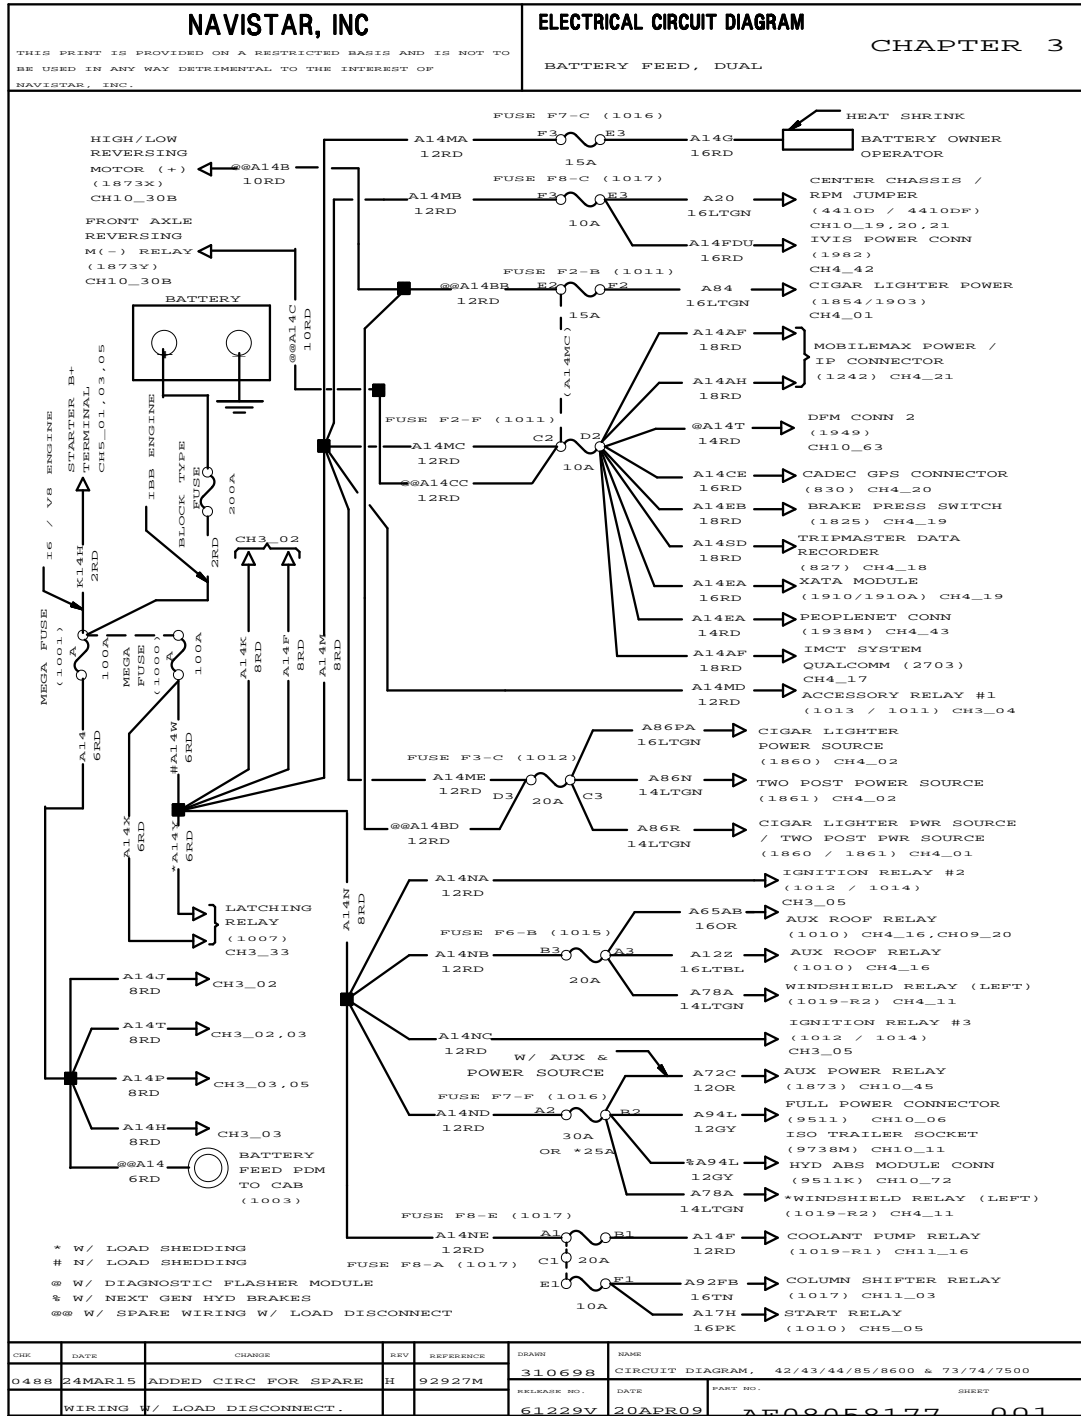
NAVISTAR, INC

THIS PRINT IS PROVIDED ON A RESTRICTED BASIS AND IS NOT TO BE USED IN ANY WAY DETRIMENTAL TO THE INTEREST OF NAVISTAR, INC.

ELECTRICAL CIRCUIT DIAGRAM

BATTERY FEED, DUAL

CHAPTER 3

HIGH/LOW REVERSING MOTOR (+) (1873X) CH10_30B

@@A14B 10RD

FRONT AXLE REVERSING M(-) RELAY (1873Y) CH10_30B

BATTERY

@@A14C 10RD

FUSE F7-C (1016)
A14MA 12RD
F3 E3
15A
A14G 16RD
HEAT SHRINK
BATTERY OWNER OPERATOR

FUSE F8-C (1017)
A14MB 12RD
F3 E3
10A
A20 16LTGN
CENTER CHASSIS / RPM JUMPER (4410D / 4410DF) CH10_19,20,21
A14FDU 16RD
IVIS POWER CONN (1982) CH4_42

FUSE F2-B (1011)
@@A14BB 12RD
E2 F2
15A
A84 16LTGN
CIGAR LIGHTER POWER (1854/1903) CH4_01

(A14MC)

A14AF 18RD
A14AH 18RD
MOBILEMAX POWER / IP CONNECTOR (1242) CH4_21

FUSE F2-F (1011)
A14MC 12RD
@@A14CC 12RD
C2 D2
10A

@A14T 14RD
DFM CONN 2 (1949) CH10_63

A14CE 16RD
CADEC GPS CONNECTOR (830) CH4_20

A14EB 18RD
BRAKE PRESS SWITCH (1825) CH4_19

A14SD 18RD
TRIPMASTER DATA RECORDER (827) CH4_18

A14EA 16RD
XATA MODULE (1910/1910A) CH4_19

A14EA 14RD
PEOPLENET CONN (1938M) CH4_43

A14AF 18RD
IMCT SYSTEM QUALCOMM (2703) CH4_17

A14MD 12RD
ACCESSORY RELAY #1 (1013 / 1011) CH3_04

I6 / V8 ENGINE STARTER B+ TERMINAL CH5_01,03,05

IBB ENGINE

BLOCK TYPE FUSE 200A

K14H 2RD

2RD

CH3_02

MEGA FUSE (1001) A 100A

MEGA FUSE (1000) A 100A

A14K 8RD
A14F 8RD
A14M 8RD

A14 6RD
#A14W 6RD

A14X 6RD
*A14Y 6RD

LATCHING RELAY (1007) CH3_33

FUSE F3-C (1012)
A14ME 12RD
D3 20A C3
@@A14BD 12RD

A86PA 16LTGN
CIGAR LIGHTER POWER SOURCE (1860) CH4_02

A86N 14LTGN
TWO POST POWER SOURCE (1861) CH4_02

A86R 14LTGN
CIGAR LIGHTER PWR SOURCE / TWO POST PWR SOURCE (1860 / 1861) CH4_01

A14N 8RD

A14NA 12RD
IGNITION RELAY #2 (1012 / 1014) CH3_05

FUSE F6-B (1015)
A14NB 12RD
B3 A3
20A

A65AB 16OR
AUX ROOF RELAY (1010) CH4_16,CH09_20

A12Z 16LTBL
AUX ROOF RELAY (1010) CH4_16

A78A 14LTGN
WINDSHIELD RELAY (LEFT) (1019-R2) CH4_11

A14NC 12RD
IGNITION RELAY #3 (1012 / 1014) CH3_05

W/ AUX & POWER SOURCE

FUSE F7-F (1016)
A14ND 12RD
A2 B2
30A OR *25A

A72C 12OR
AUX POWER RELAY (1873) CH10_45

A94L 12GY
FULL POWER CONNECTOR (9511) CH10_06
ISO TRAILER SOCKET (9738M) CH10_11

%A94L 12GY
HYD ABS MODULE CONN (9511K) CH10_72

A78A 14LTGN
*WINDSHIELD RELAY (LEFT) (1019-R2) CH4_11

A14J 8RD
CH3_02

A14T 8RD
CH3_02,03

A14P 8RD
CH3_03,05

A14H 8RD
CH3_03

@@A14 6RD
BATTERY FEED PDM TO CAB (1003)

FUSE F8-E (1017)
A14NE 12RD
A1 B1
C1 20A

A14F 12RD
COOLANT PUMP RELAY (1019-R1) CH11_16

FUSE F8-A (1017)
E1 F1
10A

A92FB 16TN
COLUMN SHIFTER RELAY (1017) CH11_03

A17H 16PK
START RELAY (1010) CH5_05

* W/ LOAD SHEDDING
# N/ LOAD SHEDDING
@ W/ DIAGNOSTIC FLASHER MODULE
% W/ NEXT GEN HYD BRAKES
@@ W/ SPARE WIRING W/ LOAD DISCONNECT

| CHK | DATE | CHANGE | REV | REFERENCE | DRAWN | NAME |
|---|---|---|---|---|---|---|
| 0488 | 24MAR15 | ADDED CIRC FOR SPARE WIRING W/ LOAD DISCONNECT. | H | 92927M | 310698 | CIRCUIT DIAGRAM, 42/43/44/85/8600 & 73/74/7500 |
| | | | | | RELEASE NO. 61229Y | DATE 20APR09 | PART NO. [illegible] | SHEET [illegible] |